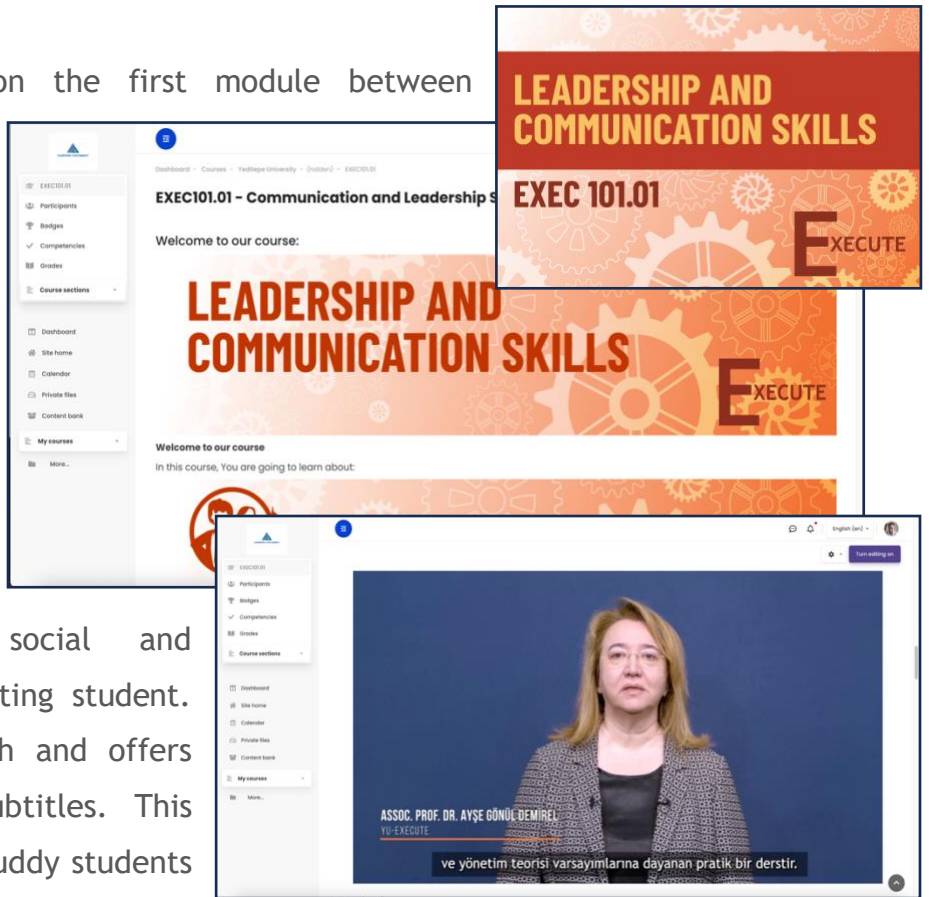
on the first module between

EXEC101.01
Participants
Badges
Competencies
Grades
Course sections
Dashboard
Site home
Calendar
Private files
Content bank
My courses
More...

Dashboard › Courses › Yeditepe University › (hidden) › EXEC101.01

EXEC101.01 - Communication and Leadership S

Welcome to our course:

LEADERSHIP AND COMMUNICATION SKILLS

EXECUTE

Welcome to our course
In this course, You are going to learn about:

LEADERSHIP AND COMMUNICATION SKILLS
EXEC 101.01
EXECUTE

social and
ting student.
h and offers
btitles. This
uddy students

EXEC101.01
Participants
Badges
Competencies
Grades
Course sections
Dashboard
Site home
Calendar
Private files
Content bank
My courses
More...

English (en)
Turn editing on

ASSOC. PROF. DR. AYŞE GÖNÜL DEMIREL
YU-EXECUTE
ve yönetim teorisi varsayımlarına dayanan pratik bir derstir.